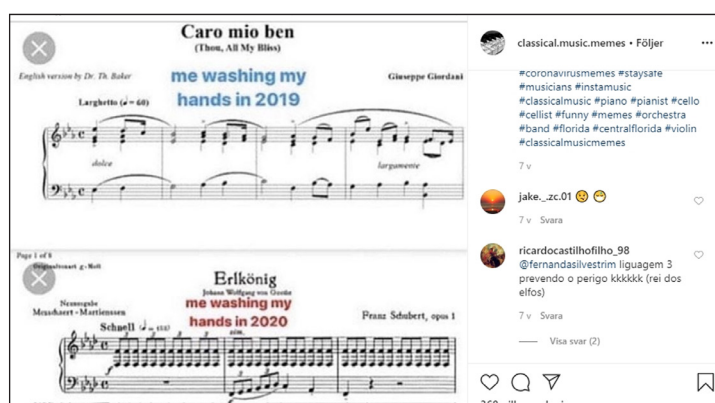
Caro mio ben
(Thou, All My Bliss)

English version by Dr. Th. Baker

me washing my hands in 2019

Giuseppe Giordani

Larghetto ($♩ = 60$)

dolce

largamente

Page 1 of 8
Originaltonart g-Moll

Erlkönig
Johann Wolfgang von Goethe

Neuausgabe
Messchaert - Martienssen

me washing my hands in 2020

Franz Schubert, opus 1

Schnell ($♩ = 152$)

classical.music.memes • Följer

#coronavirusmemes #staysafe #musicians #instamusic #classicalmusic #piano #pianist #cello #cellist #funny #memes #orchestra #band #florida #centralflorida #violin #classicalmusicmemes

7 v

jake._zc.01 😮 😁

7 v Svara

ricardocastilhofilho_98
@fernandasilvestrim liguagem 3 prevendo o perigo kkkkkk (rei dos elfos)

7 v Svara

Visa svar (2)